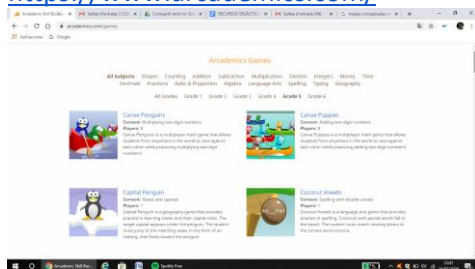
https://www.arcademics.com/

Arcademics Skill Builder | Señales ilustradas | Compartí este en Gm | RECURSOS DIDÁCTICOS | Señales ilustradas | mapas conceptuales

arcademics.com/games

Aplicaciones Google

Arcademics Games

All Subjects Shapes Counting Addition Subtraction Multiplication Division Integers Money Time Decimals Fractions Ratio & Proportion Algebra Language Arts Spelling Typing Geography

All Grades Grade 1 Grade 2 Grade 3 Grade 4 Grade 5 Grade 6

Canoe Penguins
Content: Multiplying two-digit numbers
Players: 4
Canoe Penguins is a multiplayer math game that allows students from anywhere in the world to race against each other while practicing multiplying two-digit numbers!

Canoe Puppies
Content: Adding two-digit numbers
Players: 4
Canoe Puppies is a multiplayer math game that allows students from anywhere in the world to race against each other while practicing adding two-digit numbers!

Capital Penguin
Content: States and capitals
Players: 1
Capital Penguin is a geography game that provides practice in learning states and their capital cities. The ranger capital appears under the penguin. The student must jump to the matching state, in the form of an iceberg, that floats toward the penguin.

Coconut Vowels
Content: Spelling with double vowels
Players: 1
Coconut Vowels is a language arts game that provides practice in spelling. Coconuts with partial words fall to the beach. The student must match missing letters to the correct word/coconut.

Arcademics Skill Bui... Spotify Free